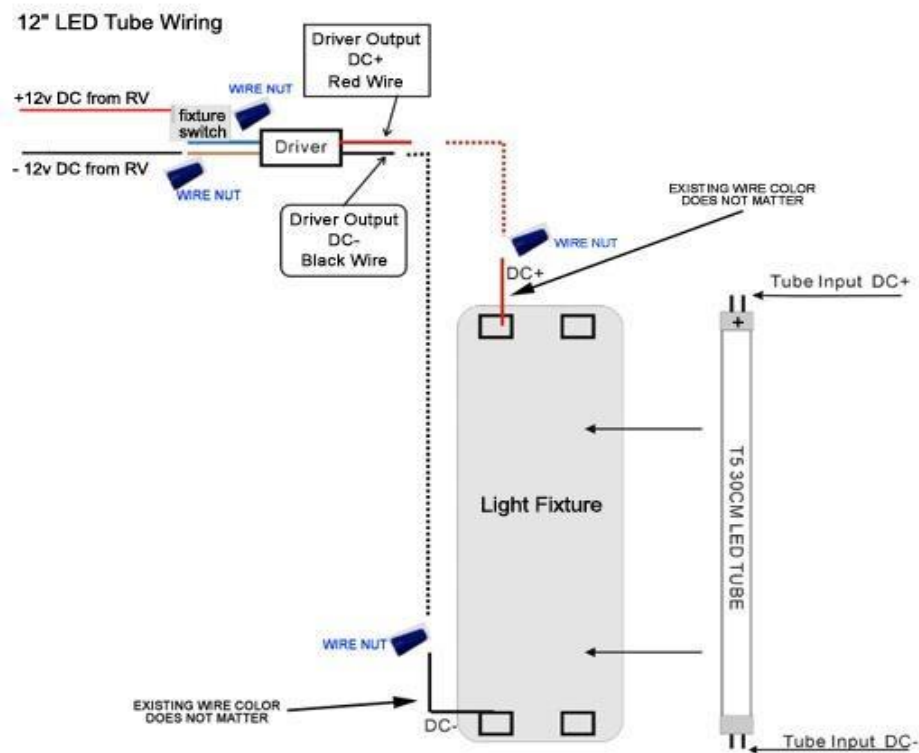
12" LED Tube Wiring

Driver Output
DC+
Red Wire

WIRE NUT

+12v DC from RV

fixture switch

Driver

- 12v DC from RV

WIRE NUT

Driver Output
DC-
Black Wire

EXISTING WIRE COLOR DOES NOT MATTER

WIRE NUT

DC+

Tube Input DC+

+

T5 30CM LED TUBE

Light Fixture

WIRE NUT

EXISTING WIRE COLOR DOES NOT MATTER

DC-

Tube Input DC-